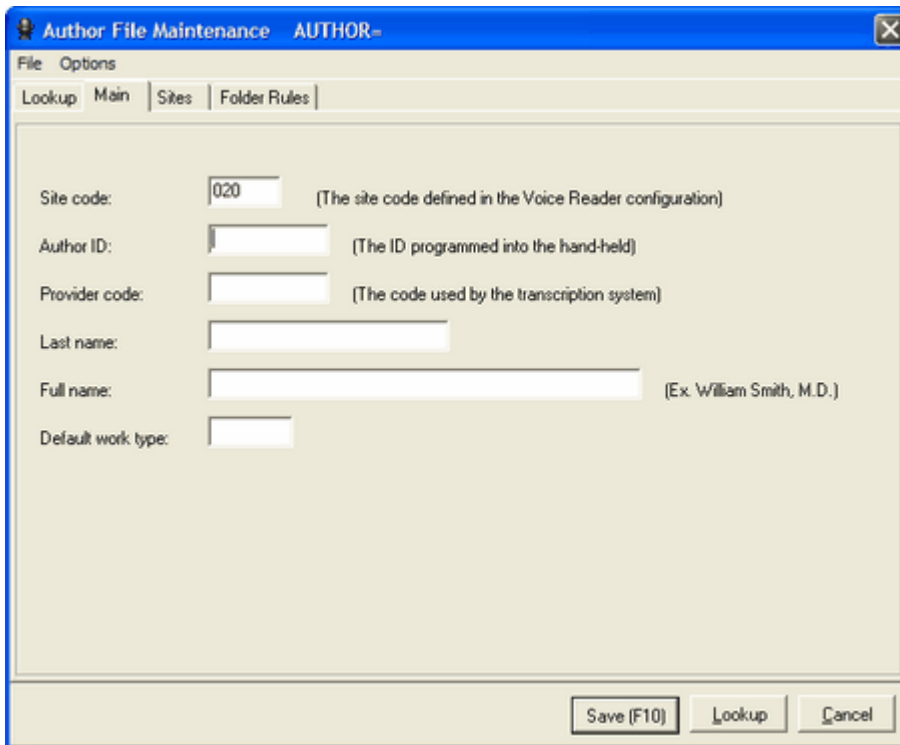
Author File Maintenance AUTHOR=

File Options

Lookup | Main | Sites | Folder Rules

Site code: 020 (The site code defined in the Voice Reader configuration)

Author ID: (The ID programmed into the hand-held)

Provider code: (The code used by the transcription system)

Last name:

Full name: (Ex. William Smith, M.D.)

Default work type:

Save (F10) Lookup Cancel